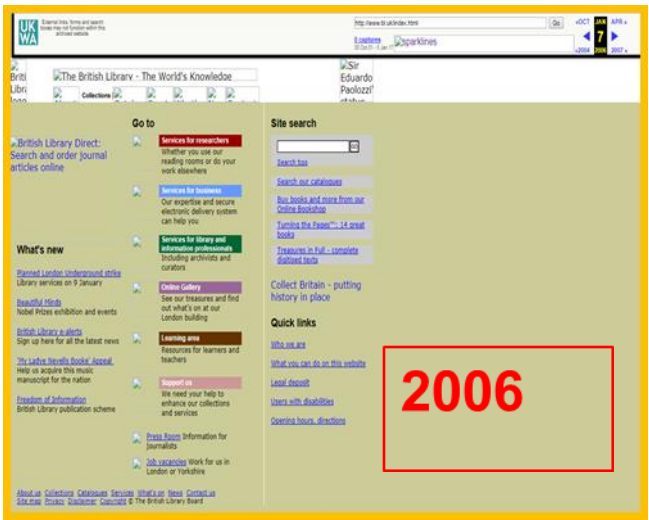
UK WA External links, forms and search boxes may not function within this archived website

http://www.bl.uk/index.html Go

6 captures 30 Oct 01 - 5 Jan 17 sparklines

« OCT JAN 7 2006 APR » «2004 2007 »

British Library logo The British Library - The World's Knowledge Sir Eduardo Paolozzi's statue

Collections

British Library Direct: Search and order journal articles online

Go to

Services for researchers
Whether you use our reading rooms or do your work elsewhere

Services for business
Our expertise and secure electronic delivery system can help you

Services for library and information professionals
Including archivists and curators

Online Gallery
See our treasures and find out what's on at our London building

Learning area
Resources for learners and teachers

Support us
We need your help to enhance our collections and services

Press Room Information for journalists

Job vacancies Work for us in London or Yorkshire

Site search

Go

Search tips

Search our catalogues

Buy books and more from our Online Bookshop

Turning the Pages™: 14 great books

Treasures in Full - complete digitised texts

Collect Britain - putting history in place

Quick links

Who we are

What you can do on this website

Legal deposit

Users with disabilities

Opening hours, directions

What's new

Planned London Underground strike
Library services on 9 January

Beautiful Minds
Nobel Prizes exhibition and events

British Library e-alerts
Sign up here for all the latest news

'My Ladye Nevells Booke' Appeal
Help us acquire this music manuscript for the nation

Freedom of Information
British Library publication scheme

About us Collections Catalogues Services What's on News Contact us
Site map Privacy Disclaimer Copyright © The British Library Board

2006